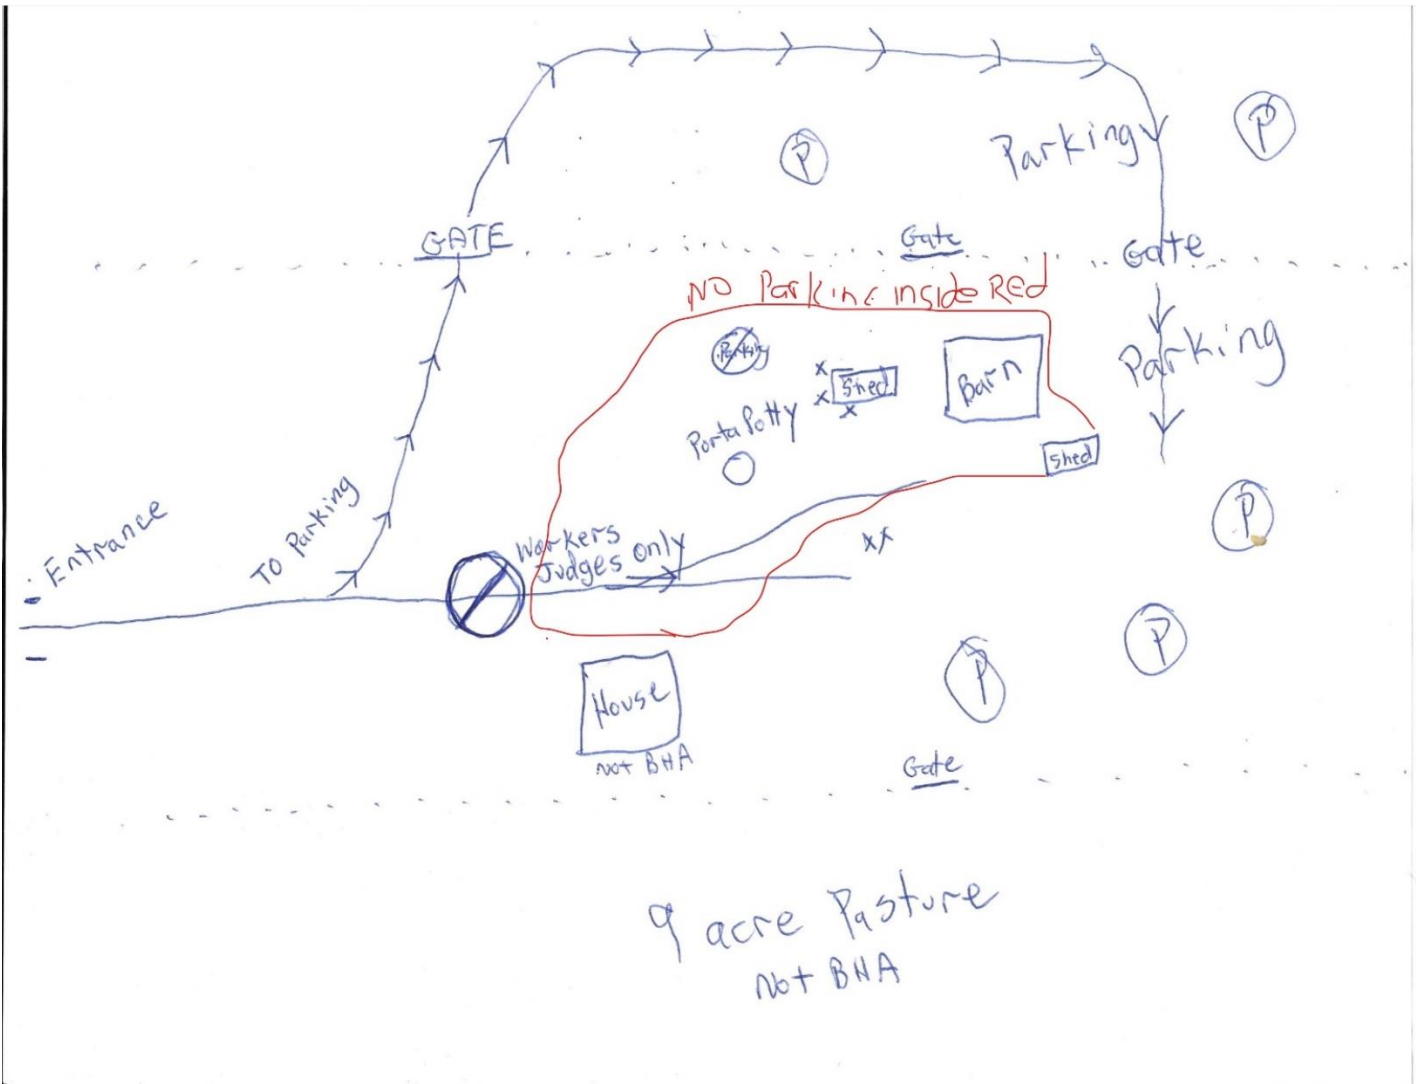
P

Parking

P

GATE

Gate

Gate

NO Parking inside Red

Parking

Parking

Shed

Barn

Porta Potty

Shed

Entrance

To Parking

Workers Judges only

P

P

P

House

Not BHA

Gate

9 acre Pasture
Not BHA